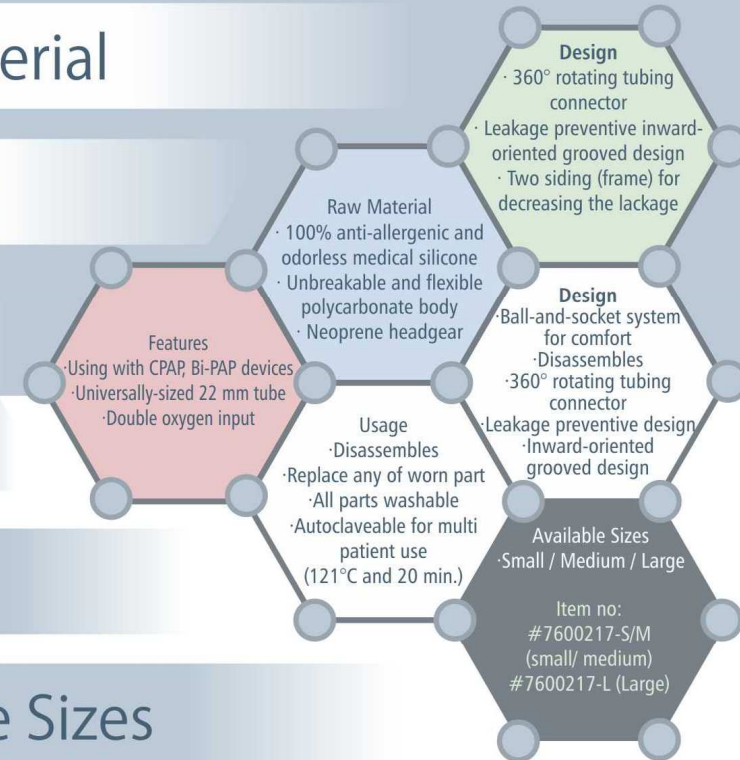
erial

Design
· 360° rotating tubing connector
· Leakage preventive inward-oriented grooved design
· Two siding (frame) for decreasing the lackage

Raw Material
· 100% anti-allergenic and odorless medical silicone
· Unbreakable and flexible polycarbonate body
· Neoprene headgear

Features
·Using with CPAP, Bi-PAP devices
·Universally-sized 22 mm tube
·Double oxygen input

Design
·Ball-and-socket system for comfort
·Disassembles
·360° rotating tubing connector
·Leakage preventive design
·Inward-oriented grooved design

Usage
·Disassembles
·Replace any of worn part
·All parts washable
·Autoclaveable for multi patient use (121°C and 20 min.)

Available Sizes
·Small / Medium / Large

Item no:
#7600217-S/M
(small/ medium)
#7600217-L (Large)

e Sizes